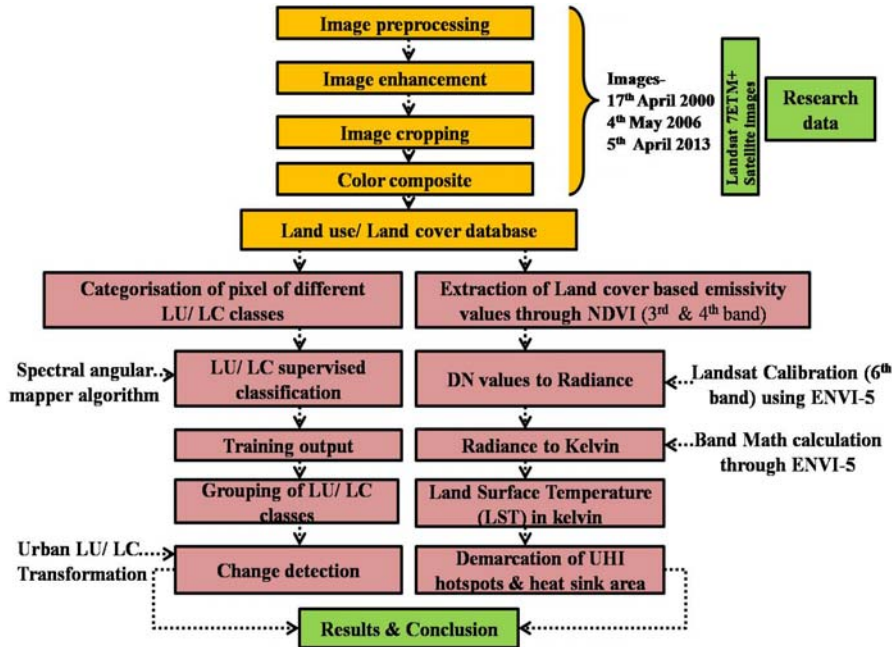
Image preprocessing

Image enhancement

Image cropping

Color composite

Images-
17$^{th}$ April 2000
4$^{th}$ May 2006
5$^{th}$ April 2013

Landsat 7ETM+ Satellite Images

Research data

Land use/ Land cover database

Categorisation of pixel of different LU/ LC classes

Extraction of Land cover based emissivity values through NDVI (3$^{rd}$ & 4$^{th}$ band)

Spectral angular mapper algorithm

LU/ LC supervised classification

DN values to Radiance

Landsat Calibration (6$^{th}$ band) using ENVI-5

Training output

Radiance to Kelvin

Band Math calculation through ENVI-5

Grouping of LU/ LC classes

Land Surface Temperature (LST) in kelvin

Urban LU/ LC Transformation

Change detection

Demarcation of UHI hotspots & heat sink area

Results & Conclusion